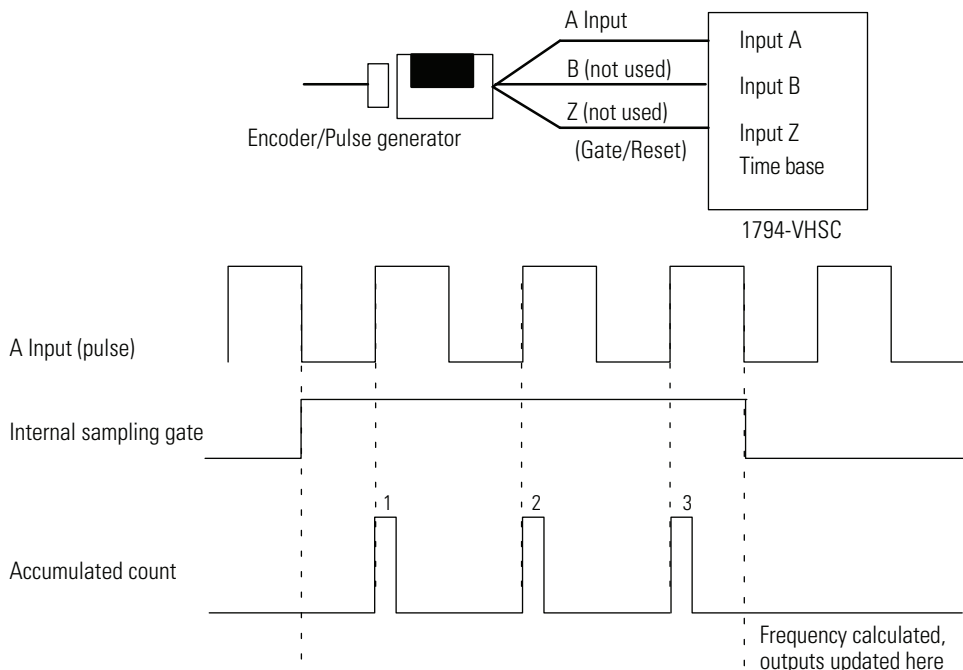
A Input

B (not used)

Z (not used)

(Gate/Reset)

Encoder/Pulse generator

Input A

Input B

Input Z

Time base

1794-VHSC

A Input (pulse)

Internal sampling gate

Accumulated count

1

2

3

Frequency calculated, outputs updated here